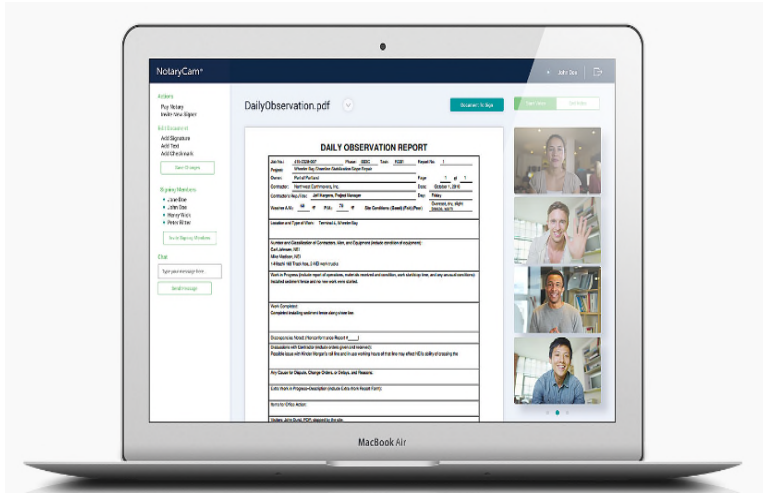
NotaryCam

Actions
Pay Notary
Invite New Signer

Add Elements
Add Signature
Add Text
Add Checkmark

Signing Members
John Doe
John Doe
Henry Wick
Peter Miller

Chat
Type your message here
Send message

DailyObservation.pdf

DAILY OBSERVATION REPORT

Location and Type of Work:

Work Completed:

Any Cause for Dispute, Change Orders, or Delays, and Reasons:

MacBook Air